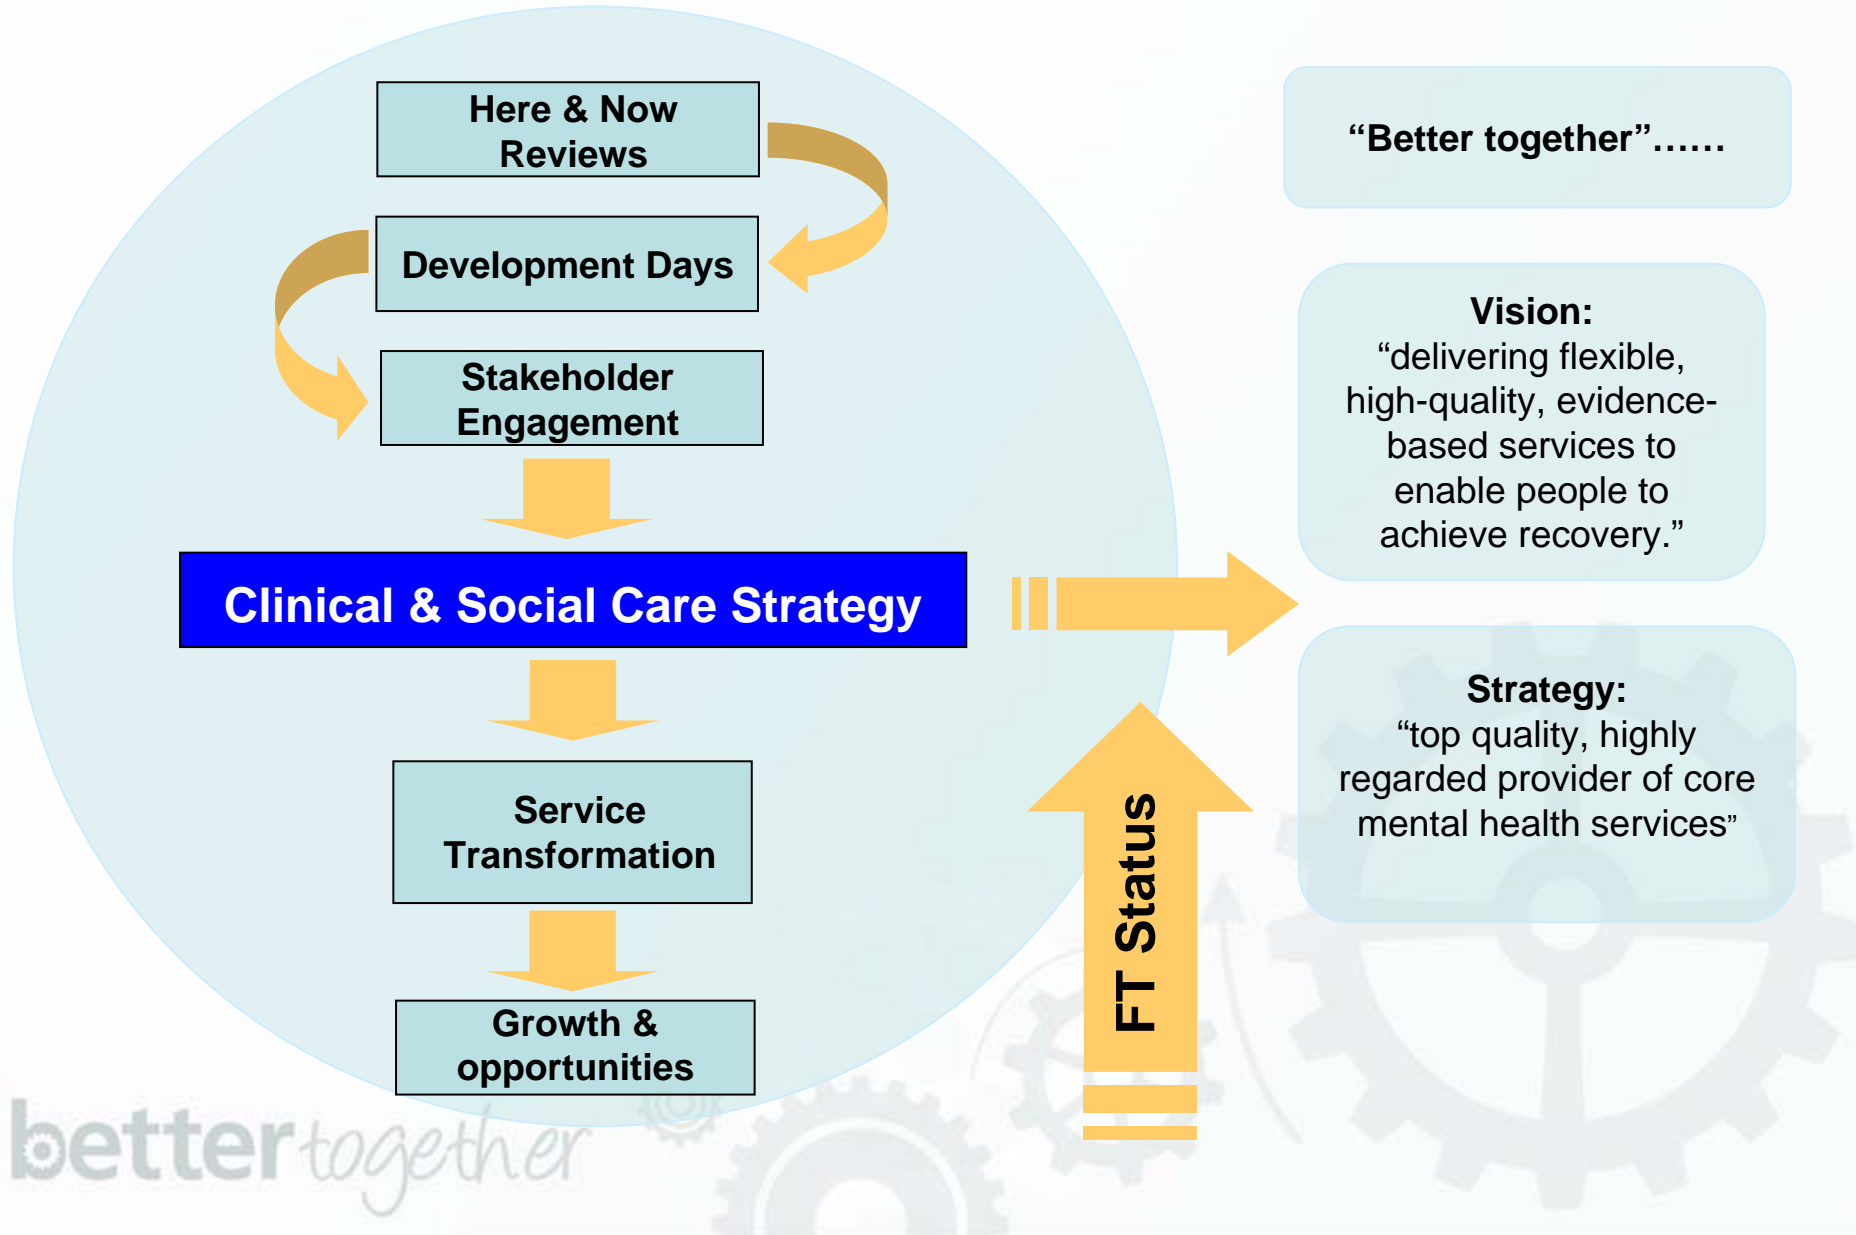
Here & Now Reviews

Development Days

Stakeholder Engagement

Clinical & Social Care Strategy

Service Transformation

Growth & opportunities

“Better together”……

Vision:
“delivering flexible, high-quality, evidence-based services to enable people to achieve recovery.”

Strategy:
“top quality, highly regarded provider of core mental health services”

FT Status

bettertogether